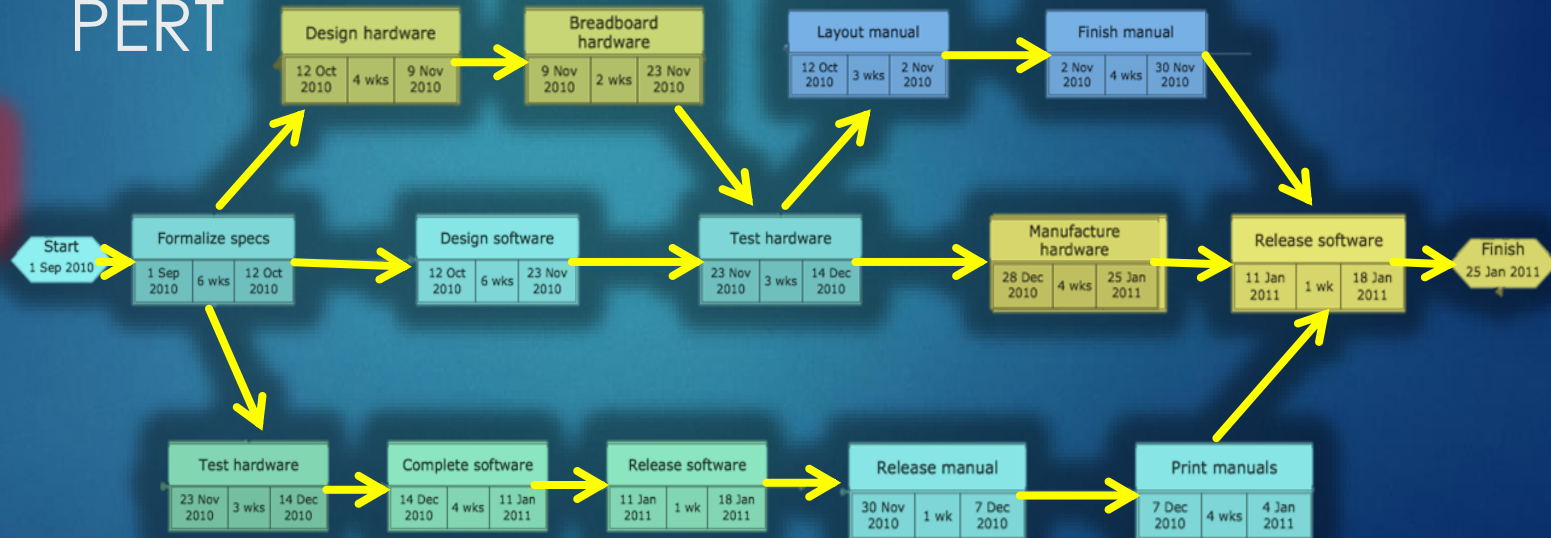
PERT

Design hardware
12 Oct 2010 | 4 wks | 9 Nov 2010

Breadboard hardware
9 Nov 2010 | 2 wks | 23 Nov 2010

Layout manual
12 Oct 2010 | 3 wks | 2 Nov 2010

Finish manual
2 Nov 2010 | 4 wks | 30 Nov 2010

Start
1 Sep 2010

Formalize specs
1 Sep 2010 | 6 wks | 12 Oct 2010

Design software
12 Oct 2010 | 6 wks | 23 Nov 2010

Test hardware
23 Nov 2010 | 3 wks | 14 Dec 2010

Manufacture hardware
28 Dec 2010 | 4 wks | 25 Jan 2011

Release software
11 Jan 2011 | 1 wk | 18 Jan 2011

Finish
25 Jan 2011

Test hardware
23 Nov 2010 | 3 wks | 14 Dec 2010

Complete software
14 Dec 2010 | 4 wks | 11 Jan 2011

Release software
11 Jan 2011 | 1 wk | 18 Jan 2011

Release manual
30 Nov 2010 | 1 wk | 7 Dec 2010

Print manuals
7 Dec 2010 | 4 wks | 4 Jan 2011